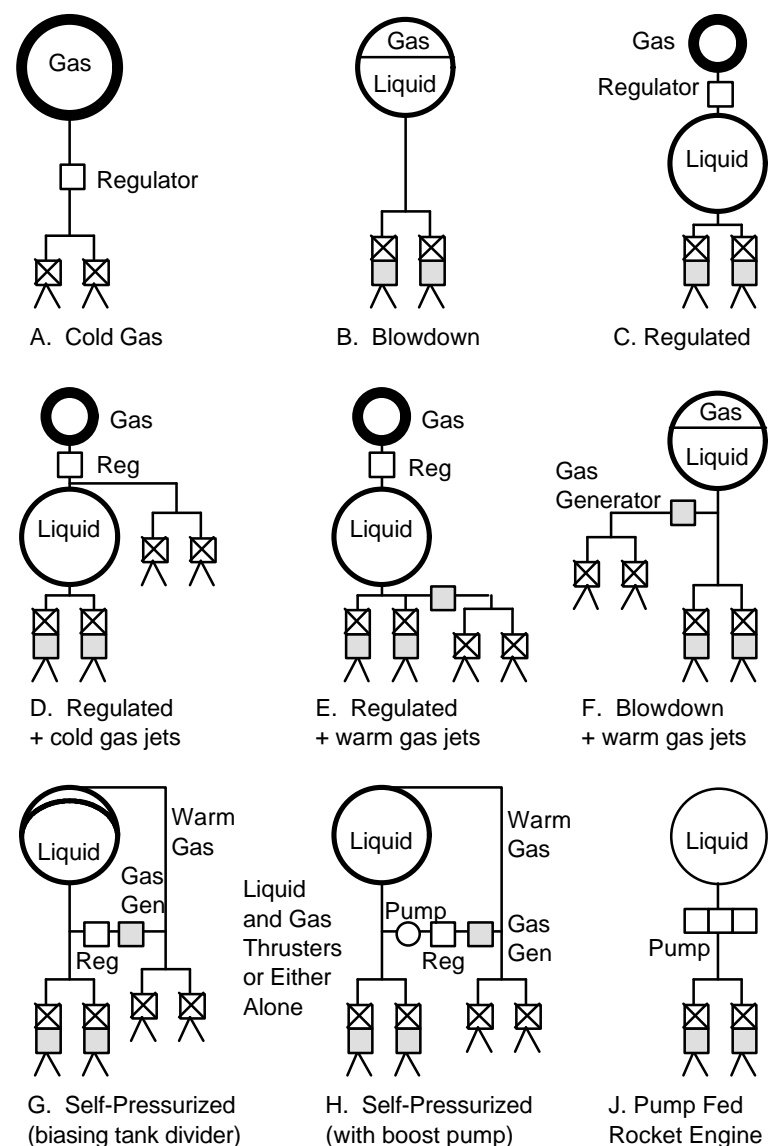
Gas

Regulator

A. Cold Gas

Gas

Liquid

B. Blowdown

Gas

Regulator

Liquid

C. Regulated

Gas

Reg

Liquid

D. Regulated + cold gas jets

Gas

Reg

Liquid

E. Regulated + warm gas jets

Gas

Liquid

Gas Generator

F. Blowdown + warm gas jets

Liquid

Warm Gas

Gas Gen

Reg

G. Self-Pressurized (biasing tank divider)

Liquid

Warm Gas

Liquid and Gas Thrusters or Either Alone

Pump

Reg

Gas Gen

H. Self-Pressurized (with boost pump)

Liquid

Pump

J. Pump Fed Rocket Engine